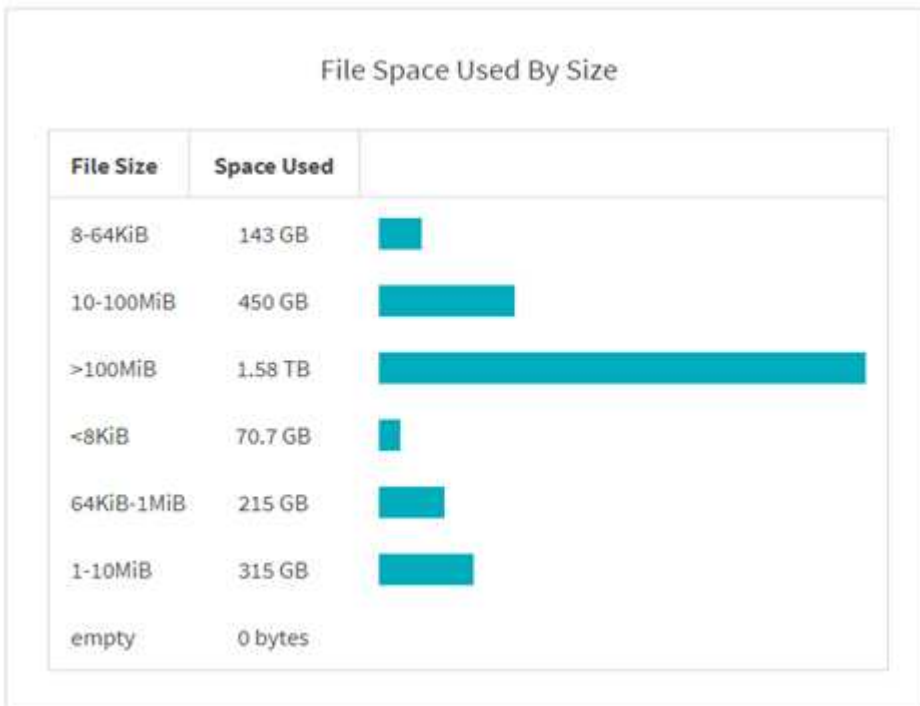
File Space Used By Size

| File Size | Space Used | |
|---|---|---|
| 8-64KiB | 143 GB | |
| 10-100MiB | 450 GB | |
| >100MiB | 1.58 TB | |
| <8KiB | 70.7 GB | |
| 64KiB-1MiB | 215 GB | |
| 1-10MiB | 315 GB | |
| empty | 0 bytes | |